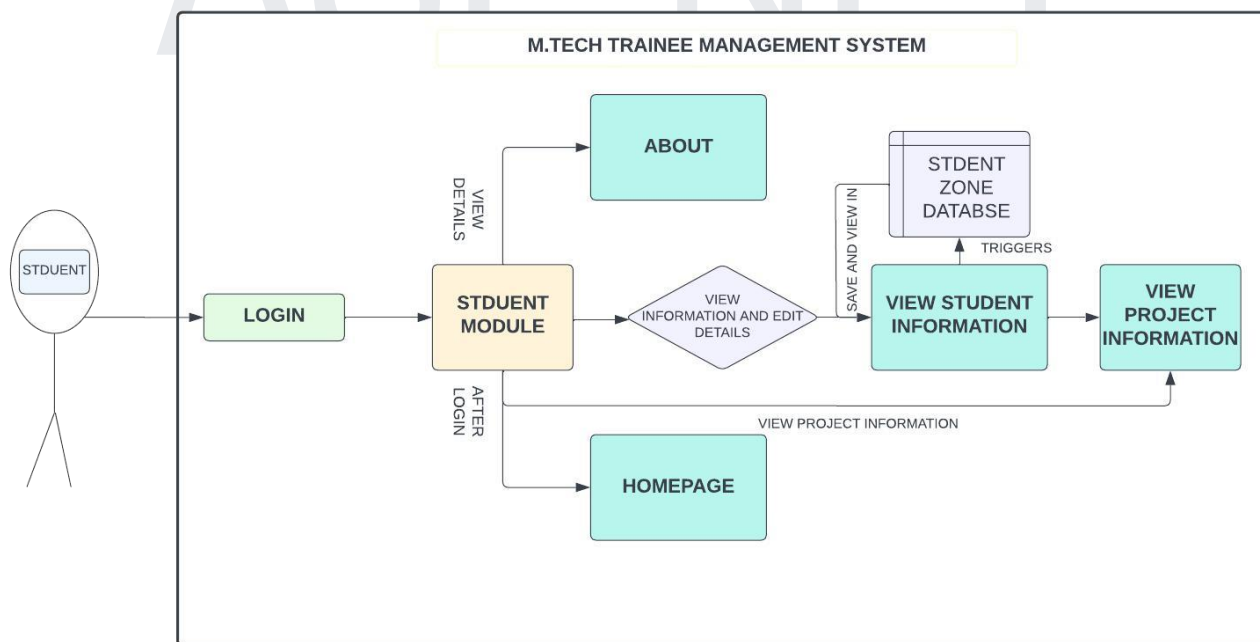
M.TECH TRAINEE MANAGEMENT SYSTEM

STDUENT

LOGIN

STDUENT MODULE

VIEW DETAILS

ABOUT

AFTER LOGIN

HOMEPAGE

VIEW INFORMATION AND EDIT DETAILS

SAVE AND VIEW IN

STDENT ZONE DATABSE

TRIGGERS

VIEW STUDENT INFORMATION

VIEW PROJECT INFORMATION

VIEW PROJECT INFORMATION